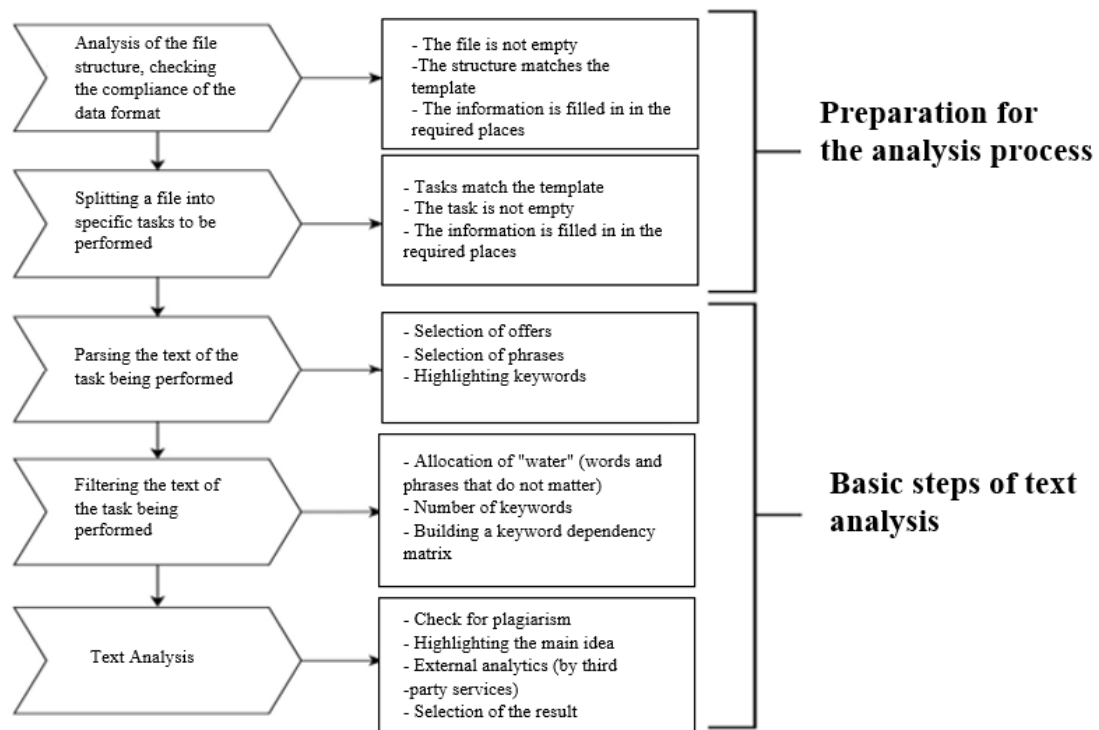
Analysis of the file structure, checking the compliance of the data format

- The file is not empty
-The structure matches the template
- The information is filled in in the required places

Splitting a file into specific tasks to be performed

- Tasks match the template
- The task is not empty
- The information is filled in in the required places

Preparation for the analysis process

Parsing the text of the task being performed

- Selection of offers
- Selection of phrases
- Highlighting keywords

Filtering the text of the task being performed

- Allocation of "water" (words and phrases that do not matter)
- Number of keywords
- Building a keyword dependency matrix

Text Analysis

- Check for plagiarism
- Highlighting the main idea
- External analytics (by third -party services)
- Selection of the result

Basic steps of text analysis